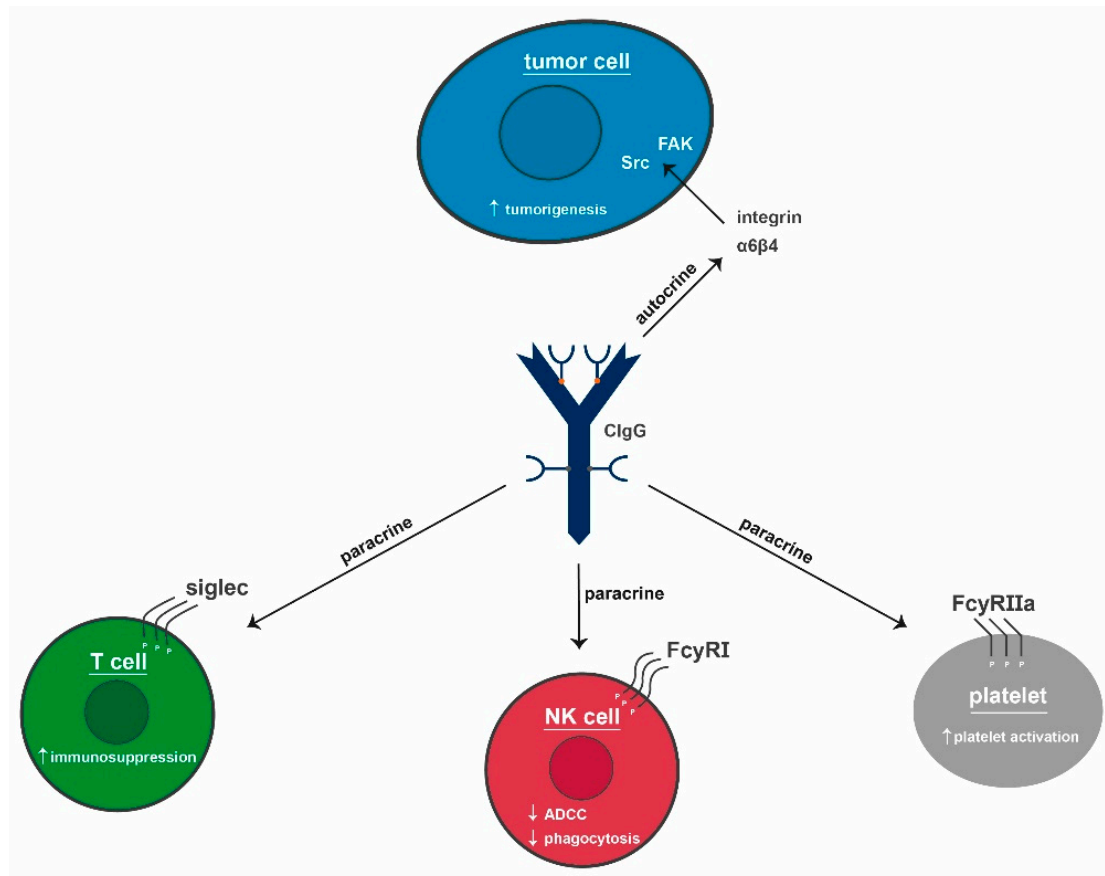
tumor cell

FAK

Src

↑ tumorigenesis

integrin

α6β4

autocrine

CIgG

paracrine

paracrine

paracrine

siglec

P P P

T cell

↑immunosuppression

FcγRI

P P P

NK cell

↓ ADCC

↓ phagocytosis

FcγRIIa

P P P

platelet

↑platelet activation